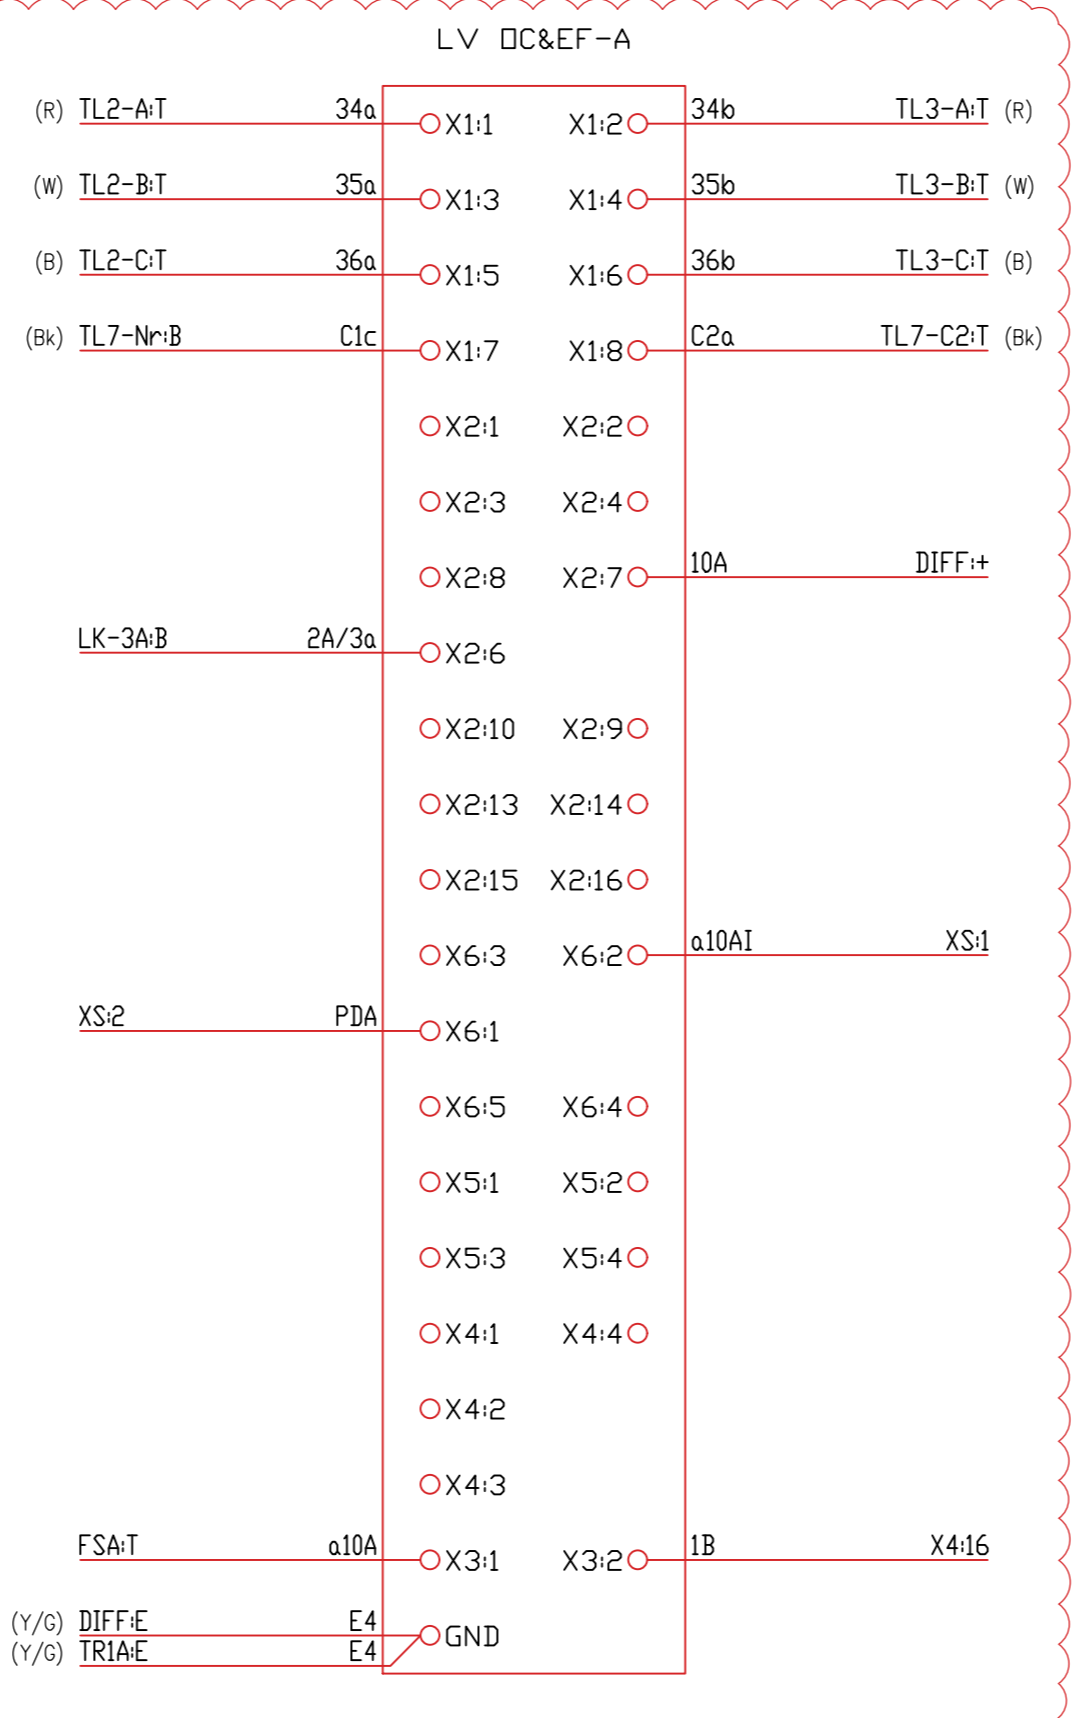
LV OC&EF-A

(R) TL2-A:T 34a X1:1 X1:2 34b TL3-A:T (R)

(W) TL2-B:T 35a X1:3 X1:4 35b TL3-B:T (W)

(B) TL2-C:T 36a X1:5 X1:6 36b TL3-C:T (B)

(Bk) TL7-Nr:B C1c X1:7 X1:8 C2a TL7-C2:T (Bk)

X2:1 X2:2

X2:3 X2:4

X2:8 X2:7 10A DIFF:+

LK-3A:B 2A/3a X2:6

X2:10 X2:9

X2:13 X2:14

X2:15 X2:16

X6:3 X6:2 a10AI XS:1

XS:2 PDA X6:1

X6:5 X6:4

X5:1 X5:2

X5:3 X5:4

X4:1 X4:4

X4:2

X4:3

FSA:T a10A X3:1 X3:2 1B X4:16

(Y/G) DIFF:E E4
(Y/G) TR1A:E E4 GND